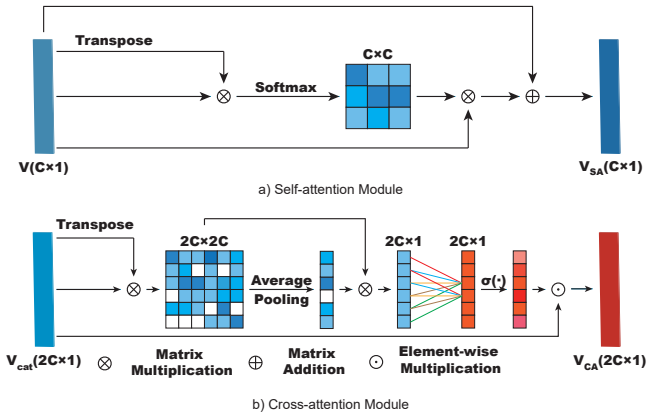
Transpose

C×C

Softmax

$\otimes$ $\otimes$ $\oplus$

V(C×1)

$V_{SA}$(C×1)

a) Self-attention Module

Transpose

2C×2C

2C×1

2C×1

Average Pooling

σ(·)

$\otimes$ $\otimes$ $\odot$

$V_{cat}$(2C×1)

$\otimes$ Matrix Multiplication

$\oplus$ Matrix Addition

$\odot$ Element-wise Multiplication

$V_{CA}$(2C×1)

b) Cross-attention Module